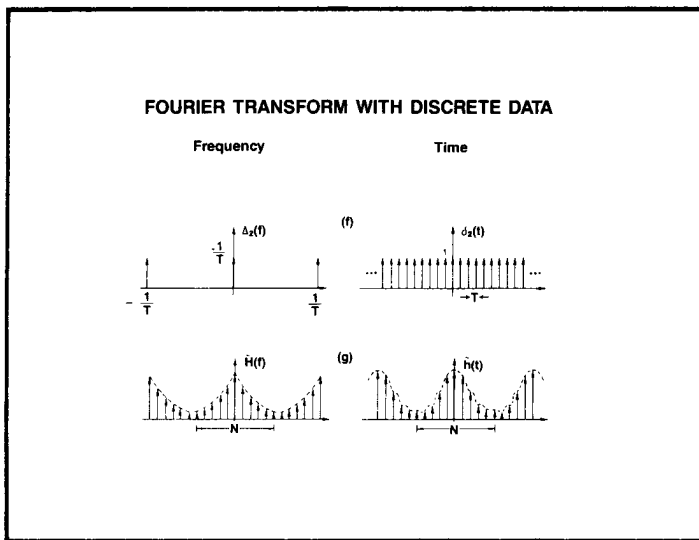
FOURIER TRANSFORM WITH DISCRETE DATA

Frequency

Time

(f)

$\Delta_2(f)$

$\frac{1}{T}$

$-\frac{1}{T}$

$\frac{1}{T}$

$d_2(t)$

1

...

...

$\rightarrow T \leftarrow$

(g)

$\tilde{H}(f)$

N

$\tilde{h}(t)$

N